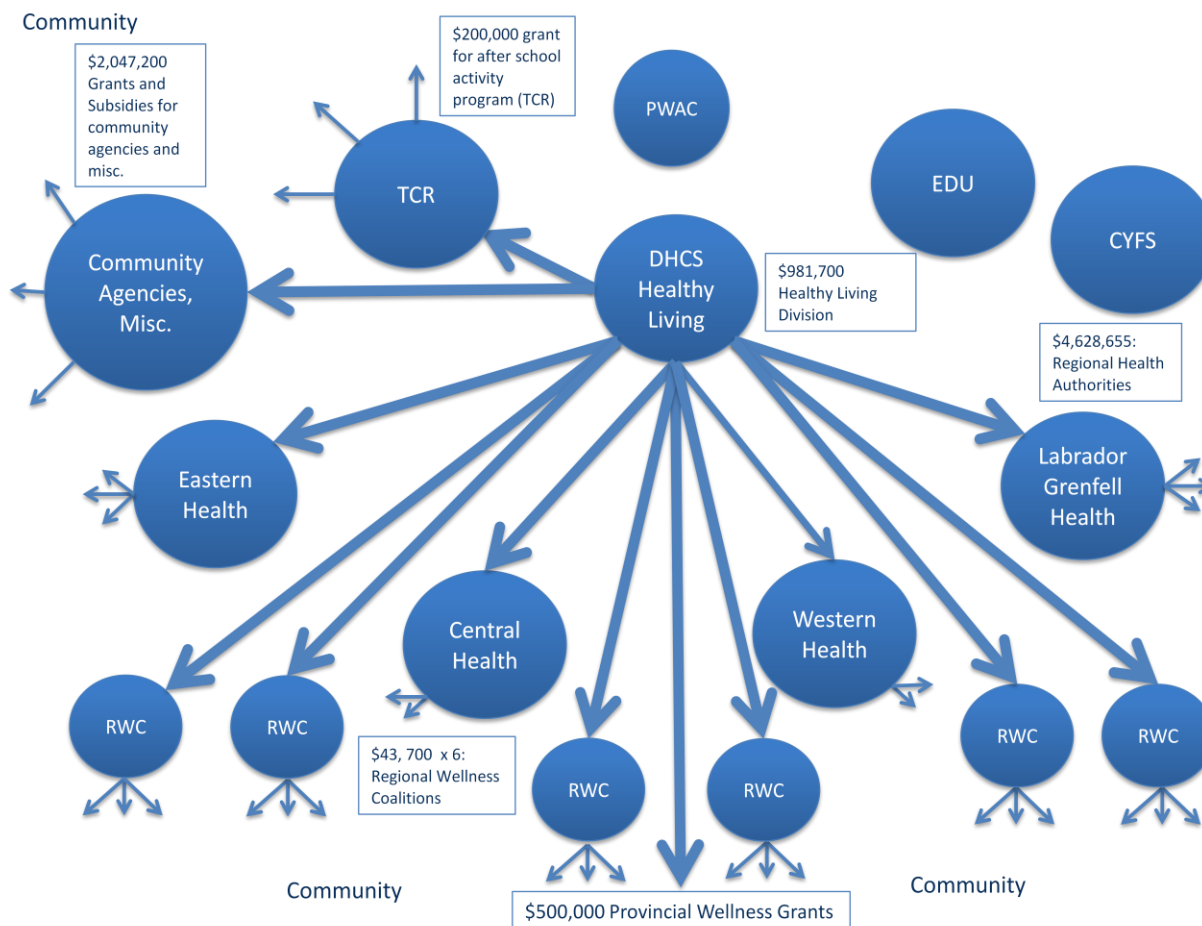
Community

$2,047,200 Grants and Subsidies for community agencies and misc.

$200,000 grant for after school activity program (TCR)

PWAC

EDU

CYFS

TCR

Community Agencies, Misc.

DHCS Healthy Living

$981,700 Healthy Living Division

$4,628,655: Regional Health Authorities

Eastern Health

Labrador Grenfell Health

Central Health

Western Health

RWC

RWC

$43, 700 x 6: Regional Wellness Coalitions

RWC

RWC

RWC

RWC

Community

Community

$500,000 Provincial Wellness Grants